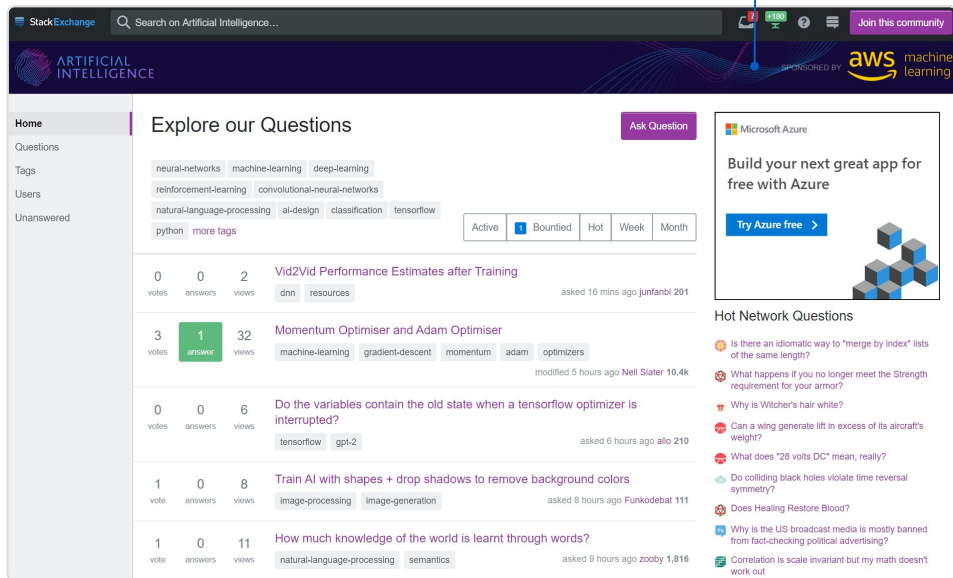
StackExchange
Search on Artificial Intelligence…
7
+180
Join this community

ARTIFICIAL INTELLIGENCE
SPONSORED BY aws machine learning

Home
Questions
Tags
Users
Unanswered

Explore our Questions
Ask Question

neural-networks machine-learning deep-learning
reinforcement-learning convolutional-neural-networks
natural-language-processing ai-design classification tensorflow
python more tags

Active 1 Bountied Hot Week Month

0 votes 0 answers 2 views
Vid2Vid Performance Estimates after Training
dnn resources
asked 16 mins ago junfanbl 201

3 votes 1 answer 32 views
Momentum Optimiser and Adam Optimiser
machine-learning gradient-descent momentum adam optimizers
modified 5 hours ago Neil Slater 10.4k

0 votes 0 answers 6 views
Do the variables contain the old state when a tensorflow optimizer is interrupted?
tensorflow gpt-2
asked 6 hours ago allo 210

1 vote 0 answers 8 views
Train AI with shapes + drop shadows to remove background colors
image-processing image-generation
asked 8 hours ago Funkodebat 111

1 vote 0 answers 11 views
How much knowledge of the world is learnt through words?
natural-language-processing semantics
asked 9 hours ago zooby 1,816

Microsoft Azure
Build your next great app for free with Azure
Try Azure free >

Hot Network Questions
Is there an idiomatic way to "merge by index" lists of the same length?
What happens if you no longer meet the Strength requirement for your armor?
Why is Witcher's hair white?
Can a wing generate lift in excess of its aircraft's weight?
What does "28 volts DC" mean, really?
Do colliding black holes violate time reversal symmetry?
Does Healing Restore Blood?
Why is the US broadcast media is mostly banned from fact-checking political advertising?
Correlation is scale invariant but my math doesn't work out